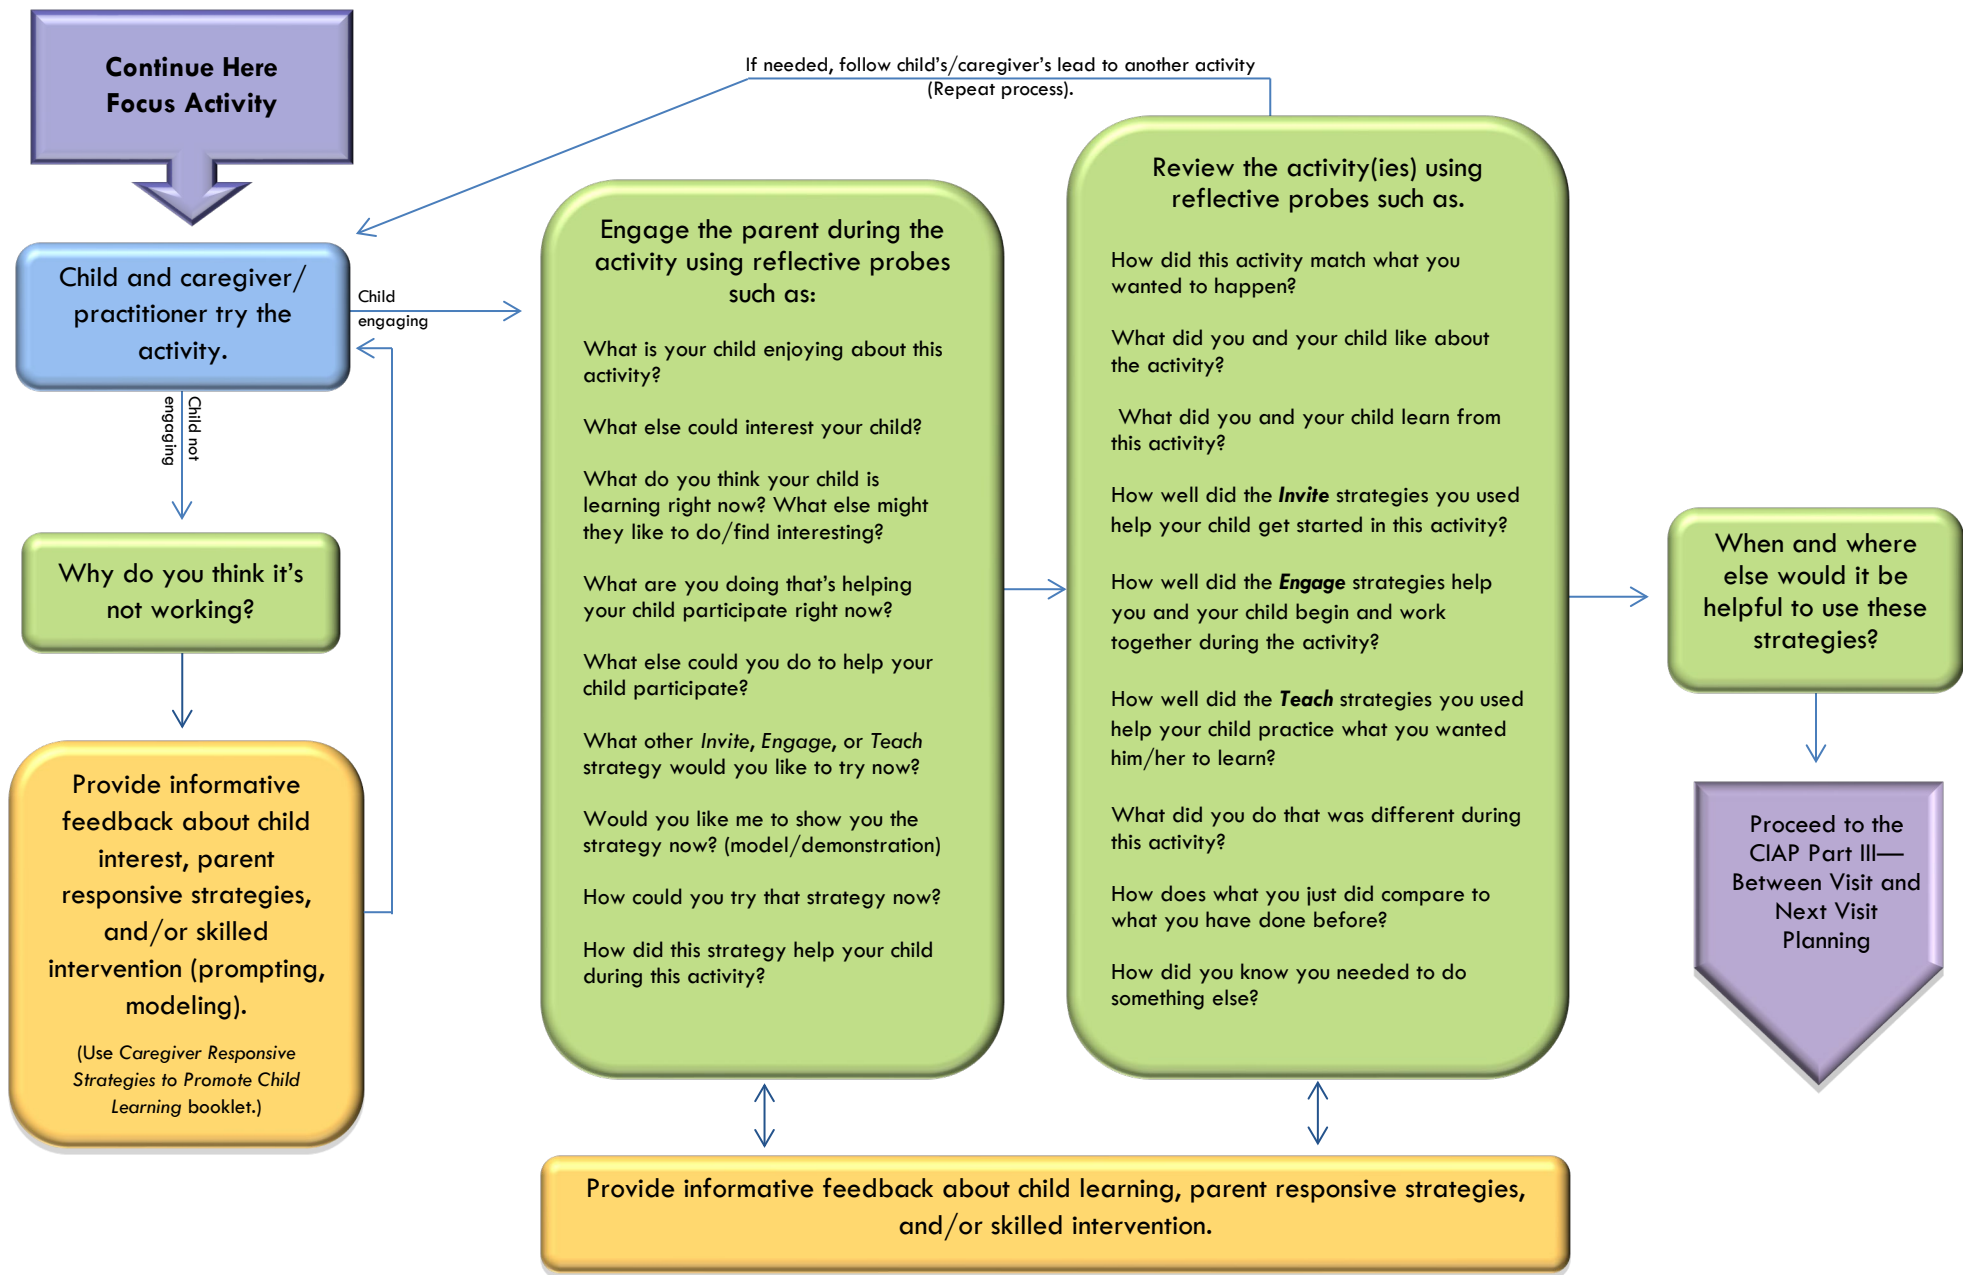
Continue Here
Focus Activity

If needed, follow child's/caregiver's lead to another activity (Repeat process).

Child and caregiver/ practitioner try the activity.

Child engaging

Child not engaging

Why do you think it's not working?

Provide informative feedback about child interest, parent responsive strategies, and/or skilled intervention (prompting, modeling).

(Use *Caregiver Responsive Strategies to Promote Child Learning* booklet.)

Engage the parent during the activity using reflective probes such as:

What is your child enjoying about this activity?

What else could interest your child?

What do you think your child is learning right now? What else might they like to do/find interesting?

What are you doing that's helping your child participate right now?

What else could you do to help your child participate?

What other *Invite*, *Engage*, or *Teach* strategy would you like to try now?

Would you like me to show you the strategy now? (model/demonstration)

How could you try that strategy now?

How did this strategy help your child during this activity?

Review the activity(ies) using reflective probes such as.

How did this activity match what you wanted to happen?

What did you and your child like about the activity?

What did you and your child learn from this activity?

How well did the ***Invite*** strategies you used help your child get started in this activity?

How well did the ***Engage*** strategies help you and your child begin and work together during the activity?

How well did the ***Teach*** strategies you used help your child practice what you wanted him/her to learn?

What did you do that was different during this activity?

How does what you just did compare to what you have done before?

How did you know you needed to do something else?

When and where else would it be helpful to use these strategies?

Proceed to the CIAP Part III— Between Visit and Next Visit Planning

Provide informative feedback about child learning, parent responsive strategies, and/or skilled intervention.